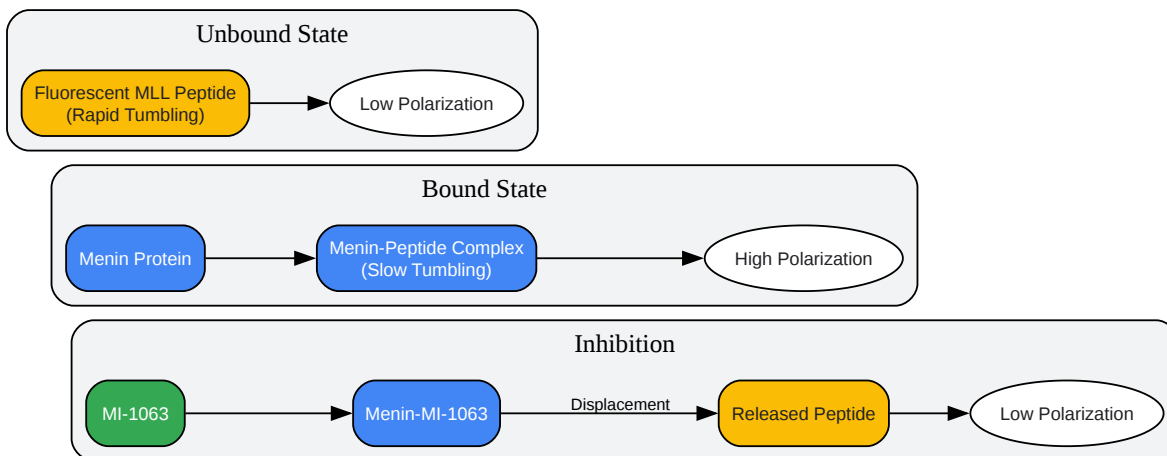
Unbound State

Fluorescent MLL Peptide (Rapid Tumbling)

Low Polarization

Bound State

Menin Protein

Menin-Peptide Complex (Slow Tumbling)

High Polarization

Inhibition

MI-1063

Menin-MI-1063

Displacement

Released Peptide

Low Polarization